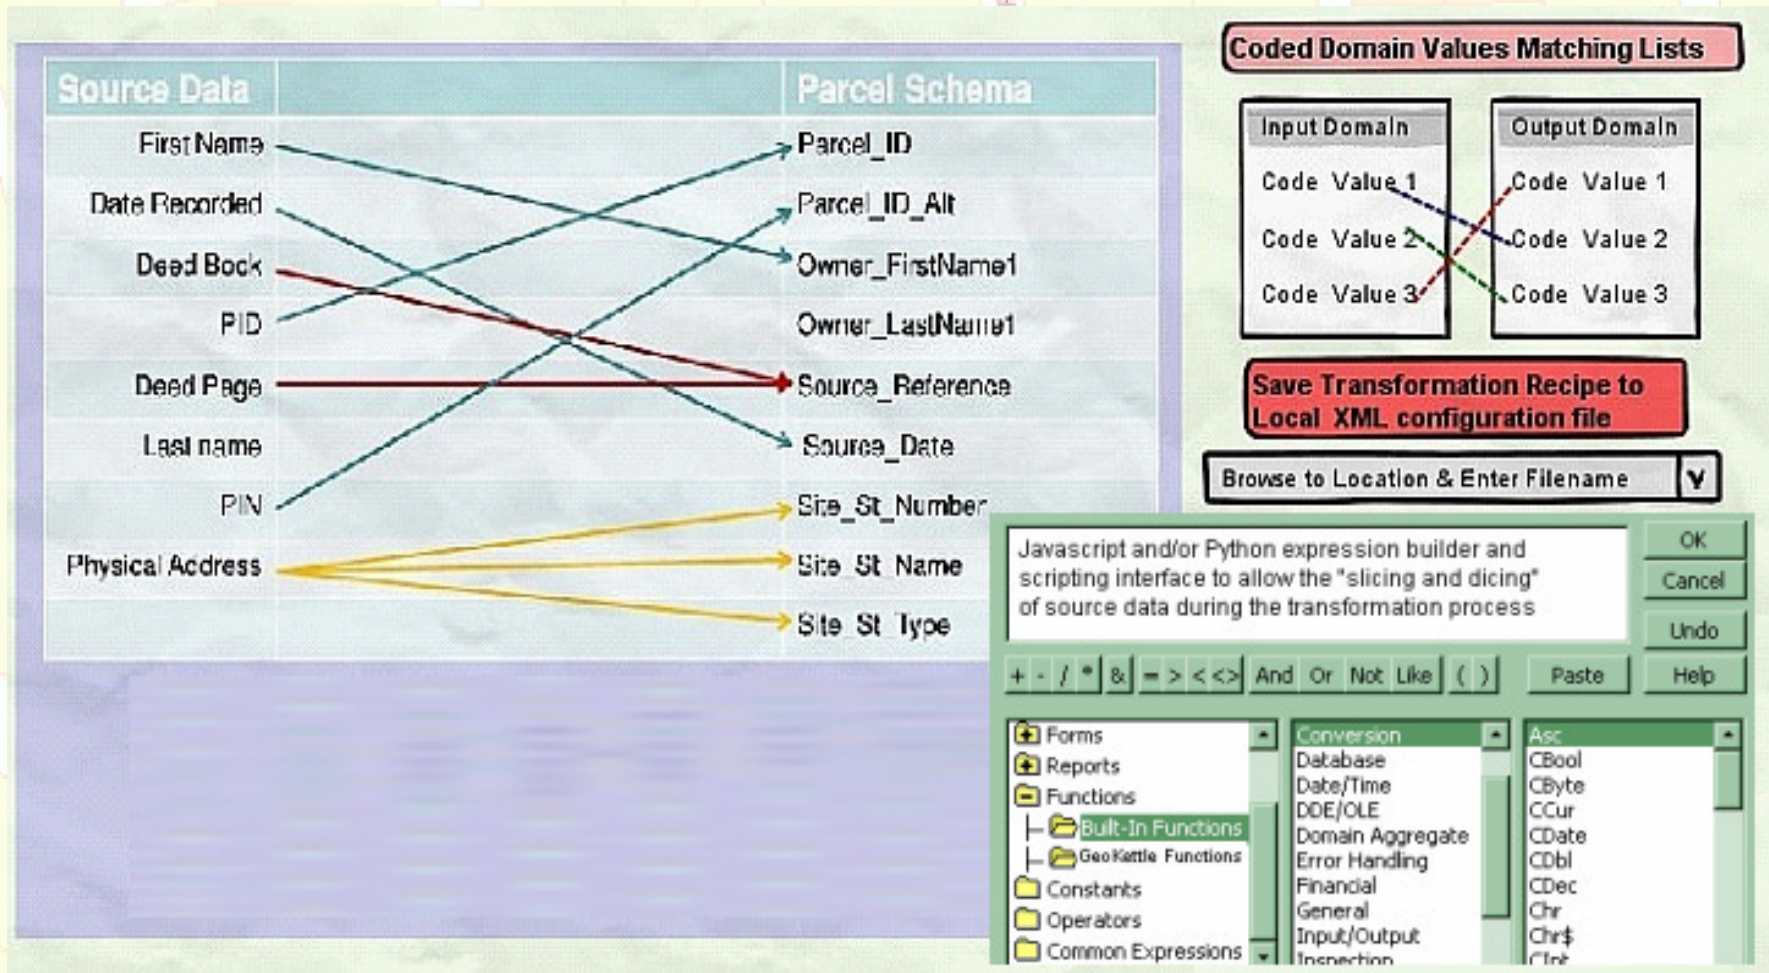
Source Data

Parcel Schema

First Name
Date Recorded
Deed Book
PID
Deed Page
Last name
PIN
Physical Address

Parcel_ID
Parcel_ID_Alt
Owner_FirstName1
Owner_LastName1
Source_Reference
Source_Date
Site_St_Number
Site_St_Name
Site_St_Type

Coded Domain Values Matching Lists

Input Domain
Code Value 1
Code Value 2
Code Value 3

Output Domain
Code Value 1
Code Value 2
Code Value 3

Save Transformation Recipe to Local XML configuration file

Browse to Location & Enter Filename

Javascript and/or Python expression builder and scripting interface to allow the "slicing and dicing" of source data during the transformation process

OK
Cancel
Undo
Help
Paste

+ - / * & = > < <> And Or Not Like ( )

Forms
Reports
Functions
Built-In Functions
GeoKettle Functions
Constants
Operators
Common Expressions

Conversion
Database
Date/Time
DDE/OLE
Domain Aggregate
Error Handling
Financial
General
Input/Output
Inspection

Asc
CBool
CByte
CCur
CDate
CDbl
CDec
Chr
Chr$
CInt